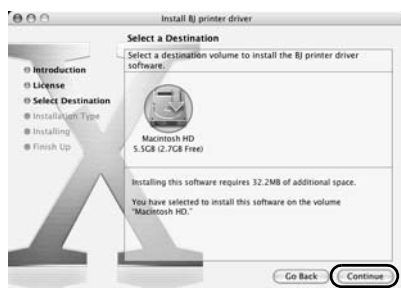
Install BJ printer driver

Select a Destination

Introduction
License
Select Destination
Installation Type
Installing
Finish Up

Select a destination volume to install the BJ printer driver software.

Macintosh HD
5.5GB (2.7GB Free)

Installing this software requires 32.2MB of additional space.

You have selected to install this software on the volume "Macintosh HD."

Go Back
Continue